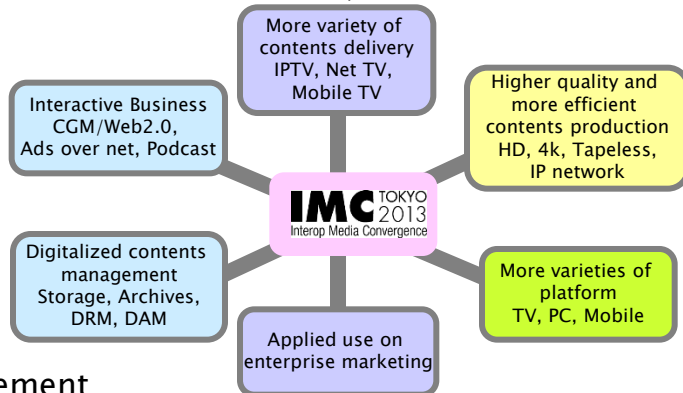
More variety of contents delivery IPTV, Net TV, Mobile TV

Interactive Business CGM/Web2.0, Ads over net, Podcast

Higher quality and more efficient contents production HD, 4k, Tapeless, IP network

IMC TOKYO 2013 Interop Media Convergence

Digitalized contents management Storage, Archives, DRM, DAM

More varieties of platform TV, PC, Mobile

Applied use on enterprise marketing

ement